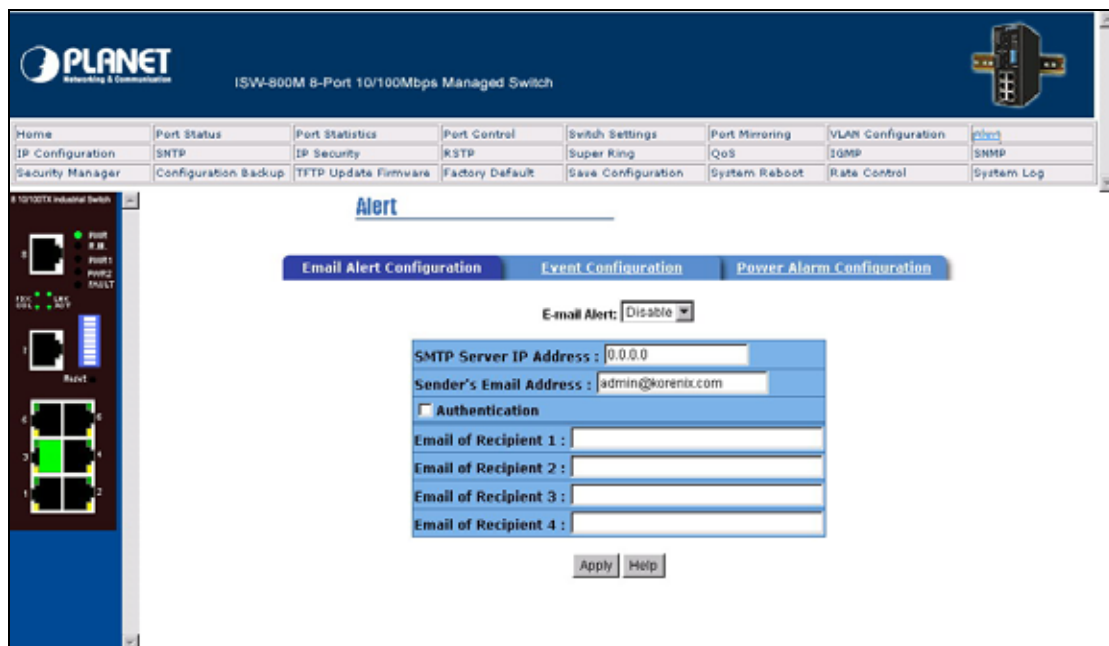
PLANET
Networking & Communication

ISW-800M 8-Port 10/100Mbps Managed Switch

| Home | Port Status | Port Statistics | Port Control | Switch Settings | Port Mirroring | VLAN Configuration | Alert |
|---|---|---|---|---|---|---|---|
| IP Configuration | SNTP | IP Security | RSTP | Super Ring | QoS | IGMP | SNMP |
| Security Manager | Configuration Backup | TFTP Update Firmware | Factory Default | Save Configuration | System Reboot | Rate Control | System Log |

8 10/100TX Industrial Switch

Alert

Email Alert Configuration | Event Configuration | Power Alarm Configuration

E-mail Alert: Disable

SMTP Server IP Address : 0.0.0.0
Sender's Email Address : admin@korenix.com
Authentication
Email of Recipient 1 :
Email of Recipient 2 :
Email of Recipient 3 :
Email of Recipient 4 :

Apply Help